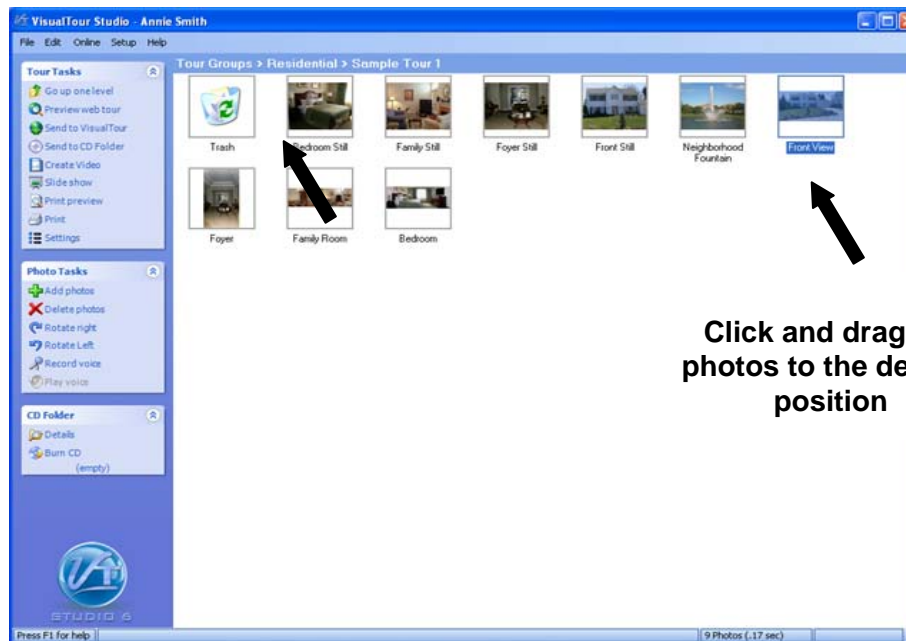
VisualTour Studio - Annie Smith

File Edit Online Setup Help

Tour Tasks
Go up one level
Preview web tour
Send to VisualTour
Send to CD Folder
Create Video
Slide show
Print preview
Print
Settings

Photo Tasks
Add photos
Delete photos
Rotate right
Rotate Left
Record voice
Play voice

CD Folder
Details
Burn CD
(empty)

STUDIO 6

Tour Groups > Residential > Sample Tour 1

Trash
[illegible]droom Still
Family Still
Foyer Still
Front Still
Neighborhood Fountain
Front View
Foyer
Family Room
Bedroom

Click and drag
photos to the de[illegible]
position

Press F1 for help
9 Photos (.17 sec)